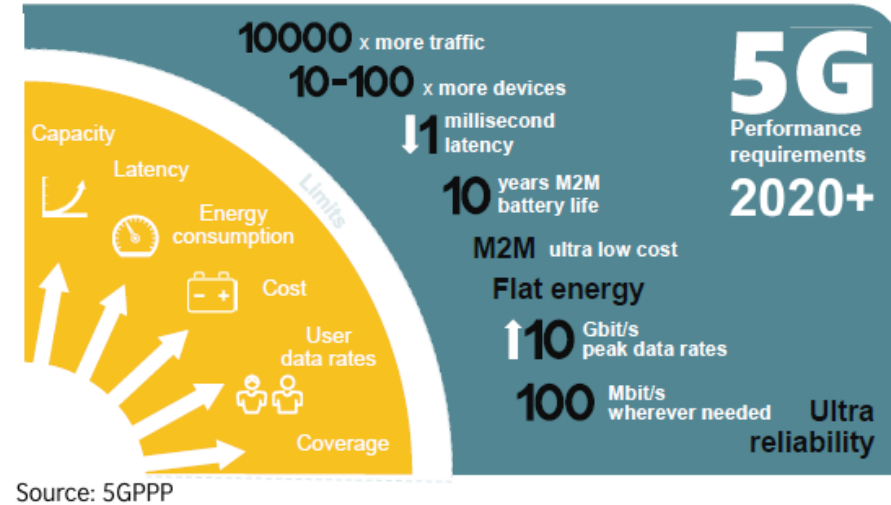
10000 x more traffic

10-100 x more devices

↓1 millisecond latency

10 years M2M battery life

M2M ultra low cost

Flat energy

↑10 Gbit/s peak data rates

100 Mbit/s wherever needed

Ultra reliability

5G Performance requirements 2020+

Capacity

Latency

Energy consumption

Cost

User data rates

Coverage

Limits

Source: 5GPPP